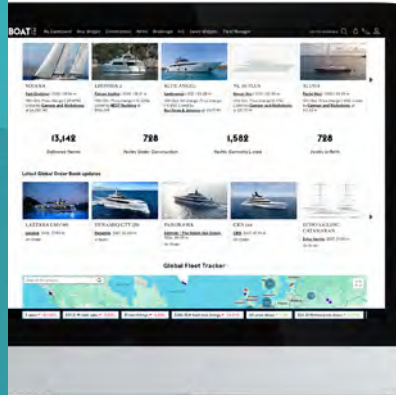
BOAT

My Dashboard

NIRVANA

ARESTEIA 2

ALVE ANGEL

NL 30 FLEX

ALDRIC

13,142

Delivered Yachts

728

Yachts Under Construction

1,582

Yachts Currently Listed

728

Yachts in Build

Latest Global Order Book updates

LAZZARA UHV 90

DYNAMIQ GTT 130

PANORAMA

CRN 144

ECHO SAILING CATAMARAN

Global Fleet Tracker

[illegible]